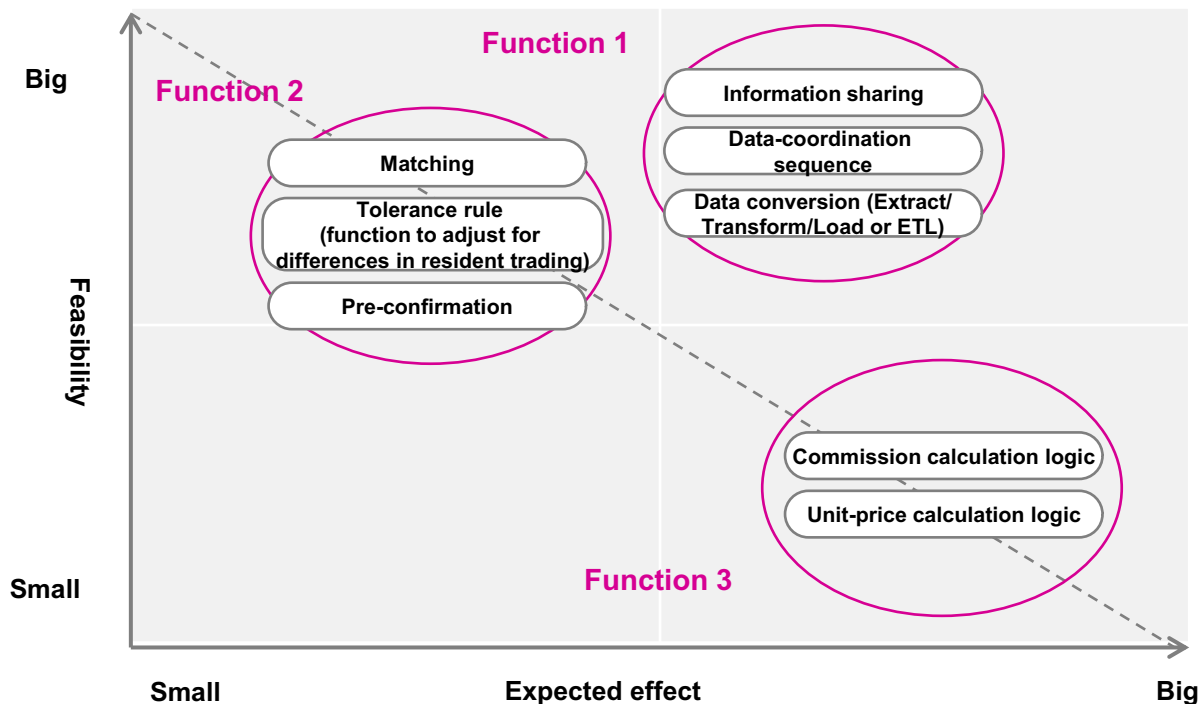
Big

Function 1

Function 2

Information sharing

Data-coordination sequence

Data conversion (Extract/ Transform/Load or ETL)

Matching

Tolerance rule (function to adjust for differences in resident trading)

Pre-confirmation

Feasibility

Commission calculation logic

Unit-price calculation logic

Small

Function 3

Small

Expected effect

Big